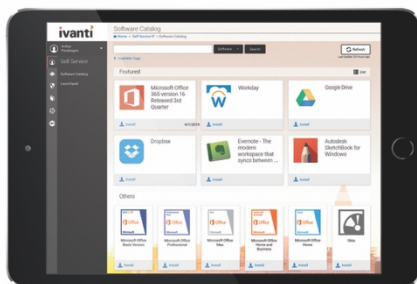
ivanti

Software Catalog

Self Service

Software Catalog

Launchpad

Software

Search

Refresh

Featured

Microsoft Office 365 version 16 Released 3rd Quarter

Workday

Google Drive

Install

Install

Install

Dropbox

Evernote - The modern workspace that syncs between ...

Autodesk Sketchbook for Windows

Install

Install

Install

Others

Microsoft Office Basic Version

Microsoft Office Professional

Microsoft Office Mac

Microsoft Office Home and Business

Microsoft Office Home

Install

Install

Install

Install

Install

Install